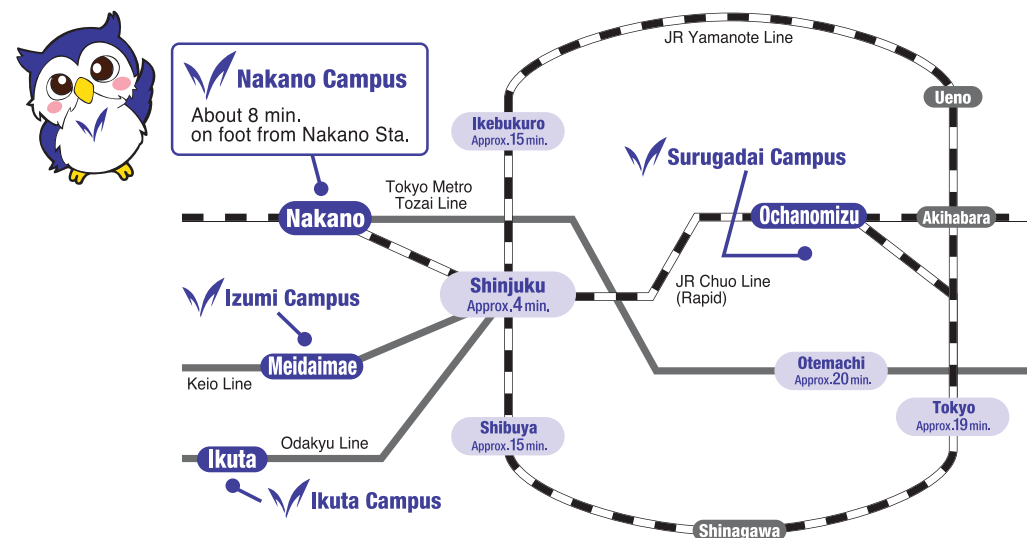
Nakano Campus
About 8 min. on foot from Nakano Sta.

JR Yamanote Line

Ueno

Ikebukuro
Approx.15 min.

Surugadai Campus

Tokyo Metro Tozai Line

Nakano

Ochanomizu

Akihabara

Shinjuku
Approx.4 min.

JR Chuo Line (Rapid)

Izumi Campus

Meidaimae

Otemachi
Approx.20 min.

Keio Line

Tokyo
Approx.19 min.

Shibuya
Approx.15 min.

Odakyu Line

Ikuta

Ikuta Campus

Shinagawa